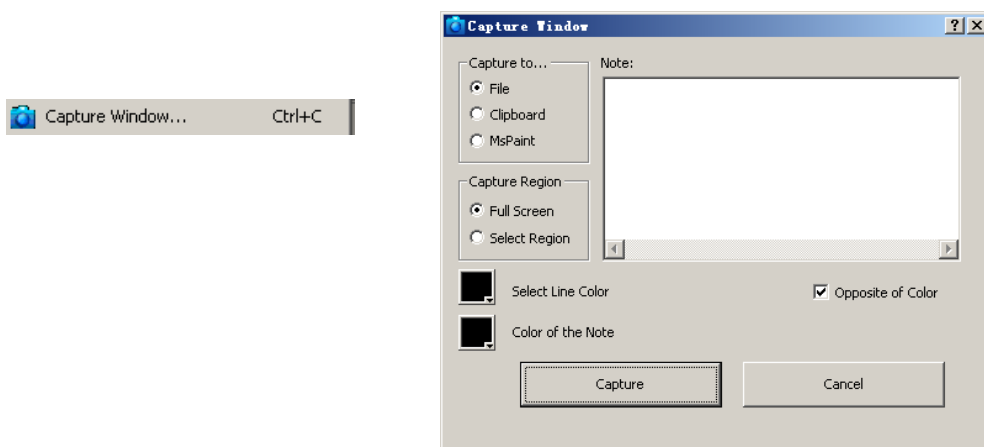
Capture Window... Ctrl+C

Capture Window

?

Capture to...

File

Clipboard

MsPaint

Note:

Capture Region

Full Screen

Select Region

Select Line Color

Opposite of Color

Color of the Note

Capture

Cancel